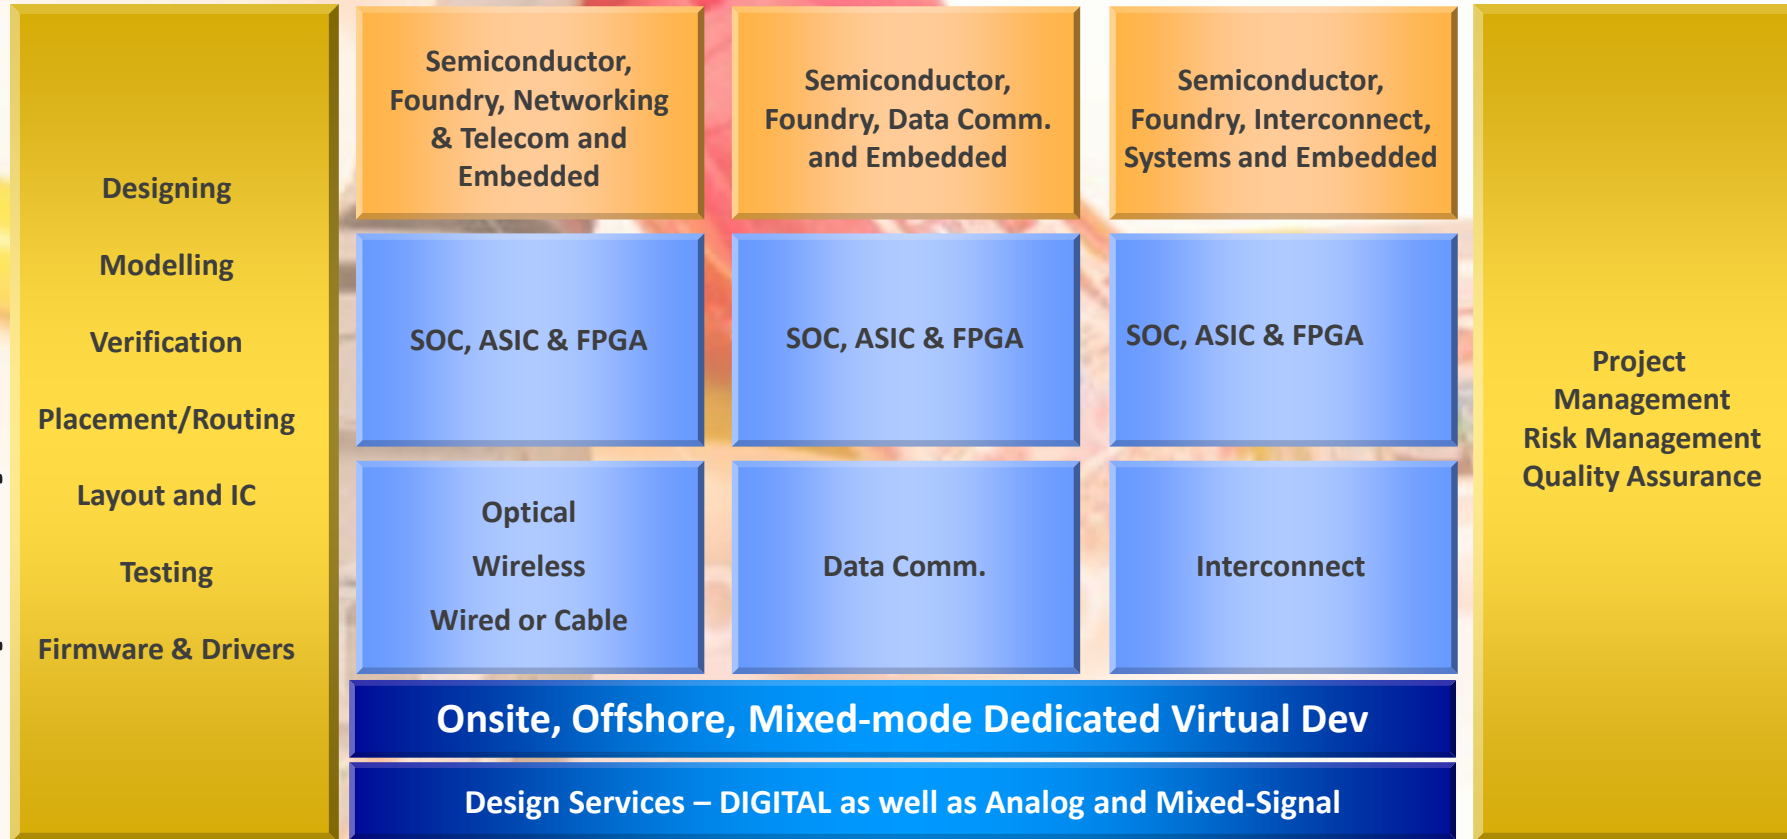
Designing

Modelling

Verification

Placement/Routing

Layout and IC

Testing

Firmware & Drivers

Semiconductor, Foundry, Networking & Telecom and Embedded

Semiconductor, Foundry, Data Comm. and Embedded

Semiconductor, Foundry, Interconnect, Systems and Embedded

SOC, ASIC & FPGA

SOC, ASIC & FPGA

SOC, ASIC & FPGA

Optical

Wireless

Wired or Cable

Data Comm.

Interconnect

Onsite, Offshore, Mixed-mode Dedicated Virtual Dev

Design Services – DIGITAL as well as Analog and Mixed-Signal

Project Management
Risk Management
Quality Assurance